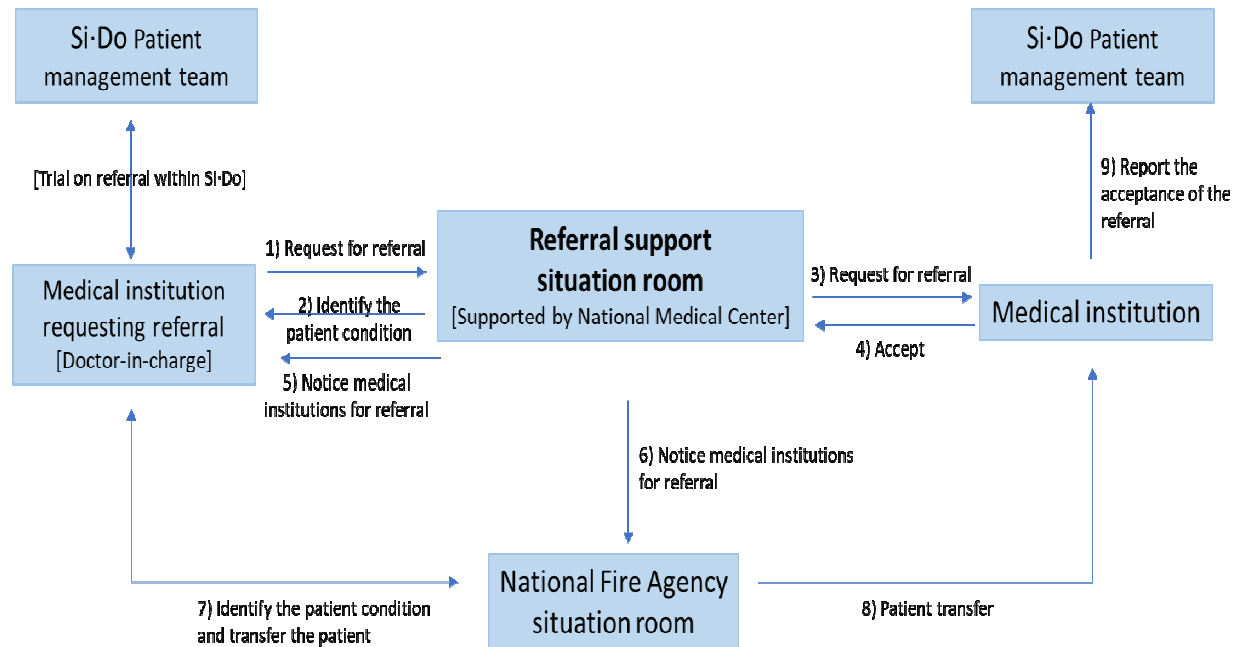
Si·Do Patient management team

Si·Do Patient management team

[Trial on referral within Si·Do]

9) Report the acceptance of the referral

Medical institution requesting referral [Doctor-in-charge]

1) Request for referral

2) Identify the patient condition

5) Notice medical institutions for referral

Referral support situation room [Supported by National Medical Center]

3) Request for referral

4) Accept

Medical institution

6) Notice medical institutions for referral

National Fire Agency situation room

7) Identify the patient condition and transfer the patient

8) Patient transfer